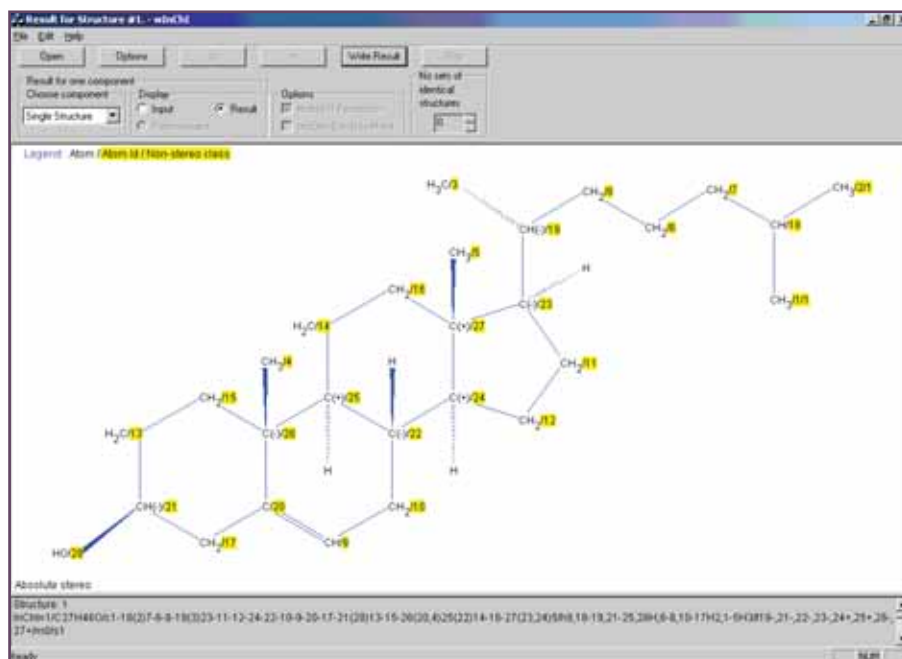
Result for Structure #1 - winChI

File Edit Help

Open

Options

Write Result

Result for one component

Choose component

Single Structure

Display

Input

Result

Options

No sets of identical structures

0

Legend: Atom / Atom Id / Non-stereo class

$H_3C/3$

$CH_2/6$

$CH_2/7$

$CH_3/2/1$

$CH(-)/19$

$CH_2/8$

$CH/18$

$CH_3/5$

H

$CH_2/16$

$C(-)/23$

$CH_3/1/1$

$H_2C/14$

$C(+)/27$

$CH_3/4$

H

$CH_2/11$

$CH_2/15$

$C(+)/25$

$C(+)/24$

$H_2C/13$

$C(-)/26$

$C(-)/22$

$CH_2/12$

H

H

$CH_2/10$

$CH(-)/21$

$C/20$

$HO/28$

$CH_2/17$

$CH/9$

Absolute stereo

Structure: 1

InChI=1/C27H46O/c1-18(2)7-6-8-19(3)23-11-12-24-22-10-9-20-17-21(28)13-15-26(20,4)25(22)14-16-27(23,24)5/h9,18-19,21-25,28H,6-8,10-17H2,1-5H3/t19-,21-,22-,23-,24+,25+,26-,27+/m0/s1

Ready